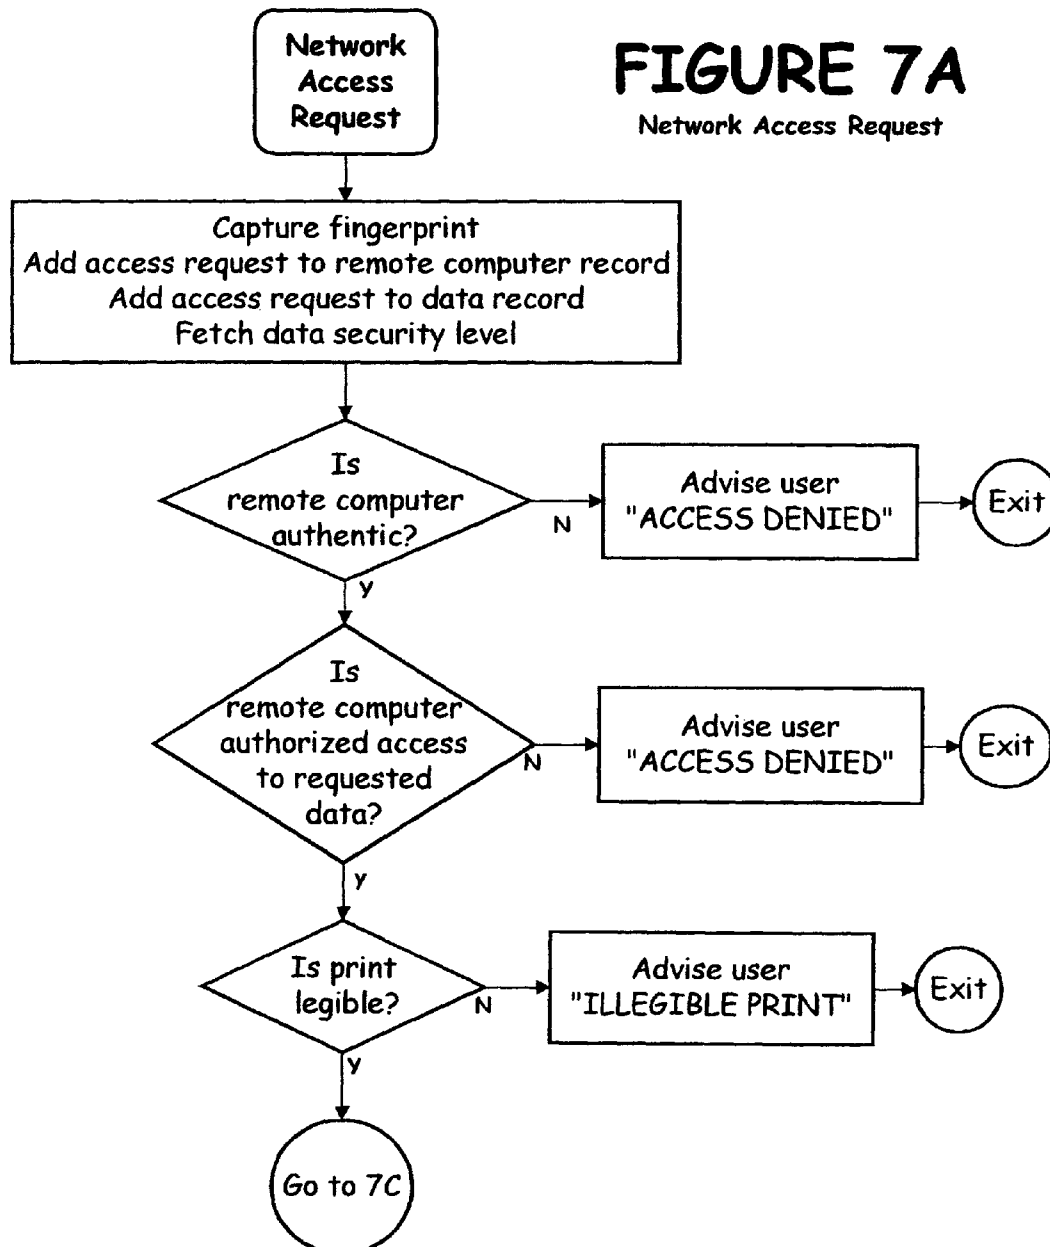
Network Access Request

FIGURE 7A
Network Access Request

Capture fingerprint
Add access request to remote computer record
Add access request to data record
Fetch data security level

Is remote computer authentic?

N

Advise user "ACCESS DENIED"

Exit

y

Is remote computer authorized access to requested data?

N

Advise user "ACCESS DENIED"

Exit

y

Is print legible?

N

Advise user "ILLEGIBLE PRINT"

Exit

y

Go to 7C